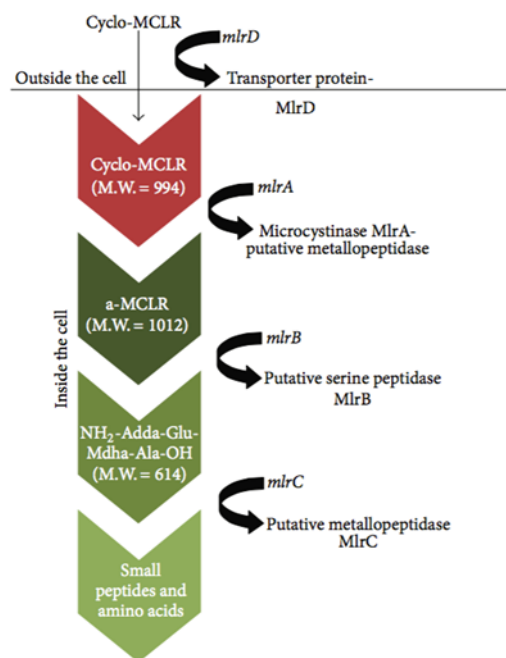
Cyclo-MCLR

mlrD

Outside the cell

Transporter protein-

MlrD

Inside the cell

Cyclo-MCLR (M.W. = 994)

mlrA

Microcystinase MlrA-putative metallopeptidase

a-MCLR (M.W. = 1012)

mlrB

Putative serine peptidase MlrB

$NH_2$-Adda-Glu-Mdha-Ala-OH (M.W. = 614)

mlrC

Putative metallopeptidase MlrC

Small peptides and amino acids